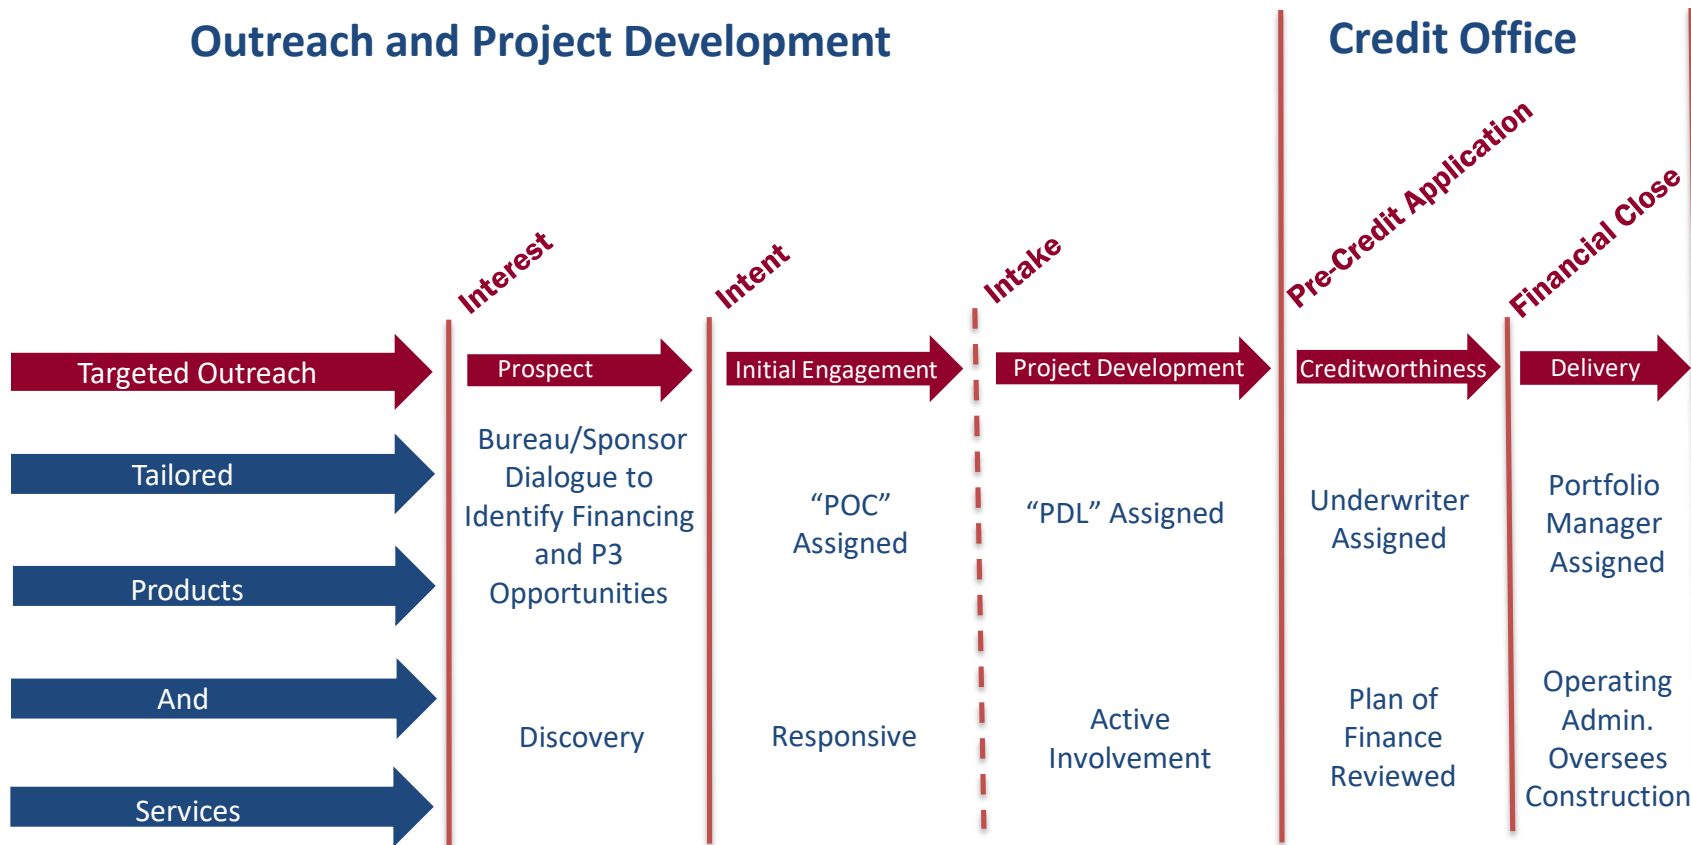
Outreach and Project Development

Credit Office

Interest

Intent

Intake

Pre-Credit Application

Financial Close

Targeted Outreach

Prospect

Initial Engagement

Project Development

Creditworthiness

Delivery

Tailored

Products

And

Services

Bureau/Sponsor Dialogue to Identify Financing and P3 Opportunities

“POC” Assigned

“PDL” Assigned

Underwriter Assigned

Portfolio Manager Assigned

Discovery

Responsive

Active Involvement

Plan of Finance Reviewed

Operating Admin. Oversees Construction